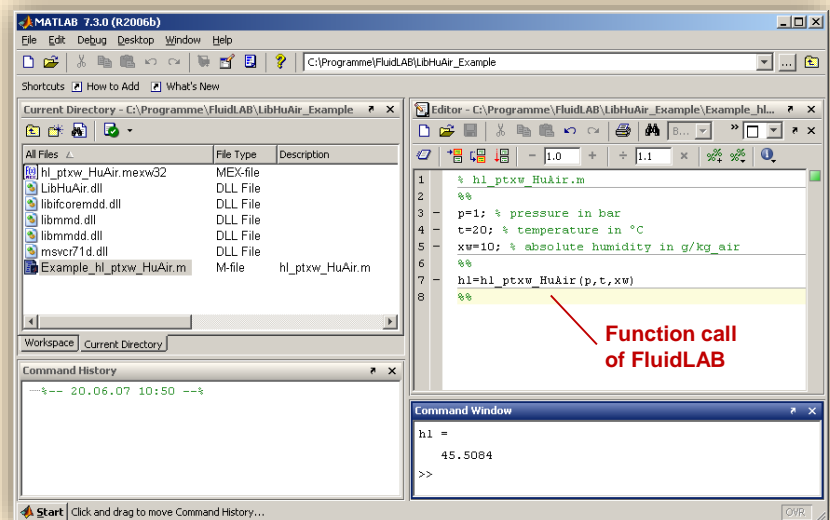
MATLAB 7.3.0 (R2006b)

File Edit Debug Desktop Window Help

C:\Programme\FluidLAB\LibHuAir_Example

Shortcuts How to Add What's New

Current Directory - C:\Programme\FluidLAB\LibHuAir_Example

| All Files | File Type | Description |
|---|---|---|
| hl_ptxw_HuAir.mexw32 | MEX-file | |
| LibHuAir.dll | DLL File | |
| libifcoremdd.dll | DLL File | |
| libmmd.dll | DLL File | |
| libmmdd.dll | DLL File | |
| msvcr71d.dll | DLL File | |
| Example_hl_ptxw_HuAir.m | M-file | hl_ptxw_HuAir.m |

Workspace Current Directory

Command History

%-- 20.06.07 10:50 --%

Editor - C:\Programme\FluidLAB\LibHuAir_Example\Example_hl...

1.0 1.1

1 % hl_ptxw_HuAir.m
2 %%
3 – p=1; % pressure in bar
4 – t=20; % temperature in °C
5 – xw=10; % absolute humidity in g/kg_air
6 %%
7 – hl=hl_ptxw_HuAir(p,t,xw)
8 %%

Function call of FluidLAB

Command Window

hl =

45.5084

>>

Start Click and drag to move Command History... OVR